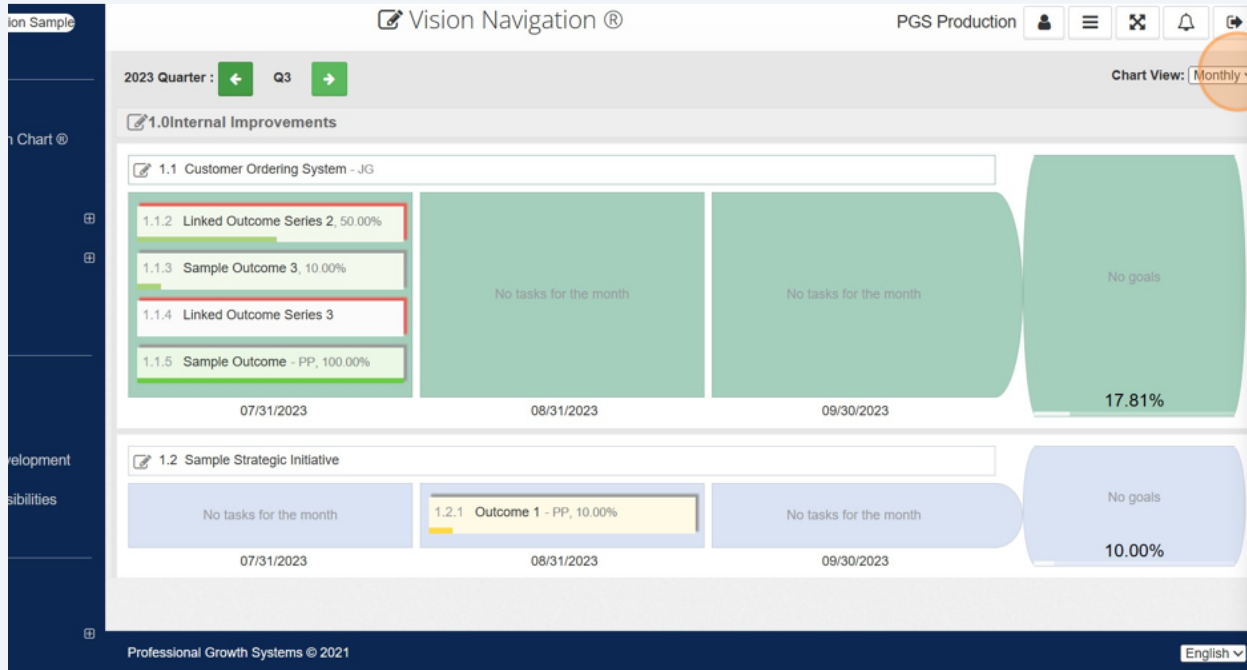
ion Sample

n Chart ®

⊞

⊞

velopment

sibilities

⊞

Vision Navigation ®

PGS Production

2023 Quarter : Q3

Chart View: Monthly

1.0Internal Improvements

1.1 Customer Ordering System - JG

1.1.2 Linked Outcome Series 2, 50.00%

1.1.3 Sample Outcome 3, 10.00%

1.1.4 Linked Outcome Series 3

1.1.5 Sample Outcome - PP, 100.00%

No tasks for the month

No tasks for the month

No goals

17.81%

07/31/2023

08/31/2023

09/30/2023

1.2 Sample Strategic Initiative

No tasks for the month

1.2.1 Outcome 1 - PP, 10.00%

No tasks for the month

No goals

10.00%

07/31/2023

08/31/2023

09/30/2023

Professional Growth Systems © 2021

English